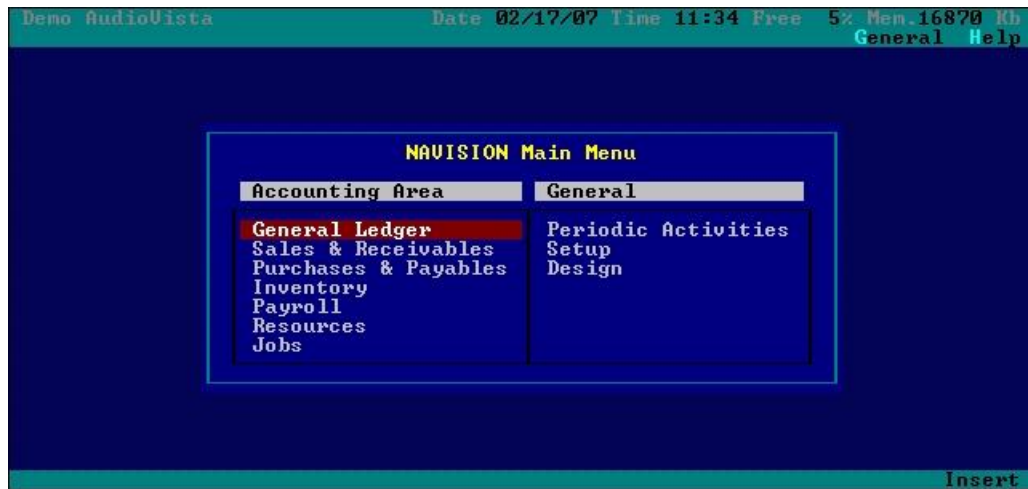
Demo AudioVista Date 02/17/07 Time 11:34 Free 5% Mem.16870 Kb
General Help

NAVISION Main Menu

| Accounting Area | General |
|---|---|
| General Ledger | Periodic Activities |
| Sales & Receivables | Setup |
| Purchases & Payables | Design |
| Inventory | |
| Payroll | |
| Resources | |
| Jobs | |

Insert